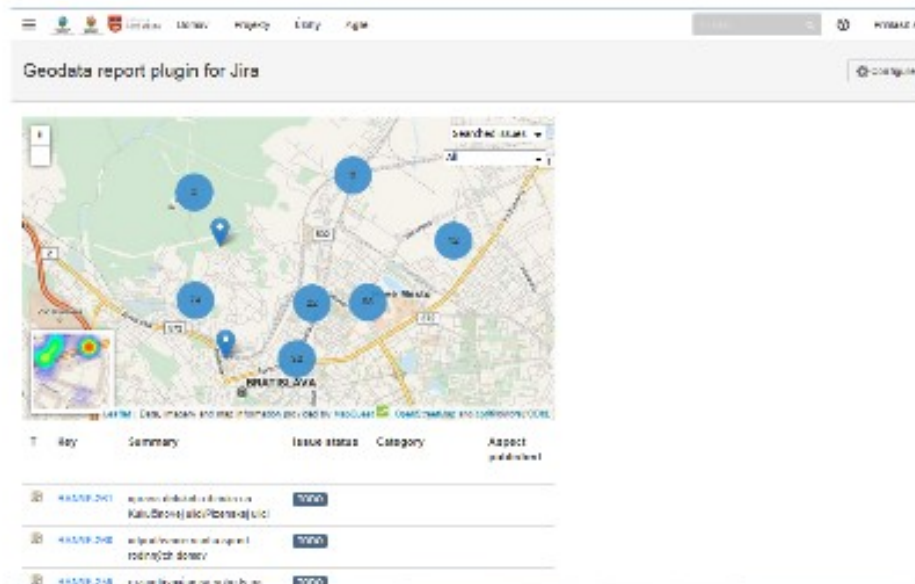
Geodata report plugin for Jira

Searched issues
All

BRATISLAVA

Leaflet | Data, imagery and map information provided by MapQuest, OpenStreetMap and contributors, ODbL

| T | Key | Summary | Issue status | Category | Aspect |
|---|---|---|---|---|---|
| | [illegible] | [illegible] Kalu Brown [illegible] | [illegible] | | |
| | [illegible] | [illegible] rodinných domov | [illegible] | | |
| | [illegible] | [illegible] | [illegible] | | |